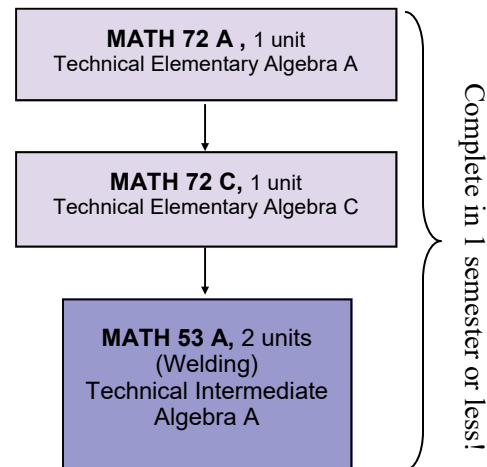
**MATH 72 A ,** 1 unit
Technical Elementary Algebra A

**MATH 72 C,** 1 unit
Technical Elementary Algebra C

**MATH 53 A,** 2 units
(Welding)
Technical Intermediate Algebra A

Complete in 1 semester or less!